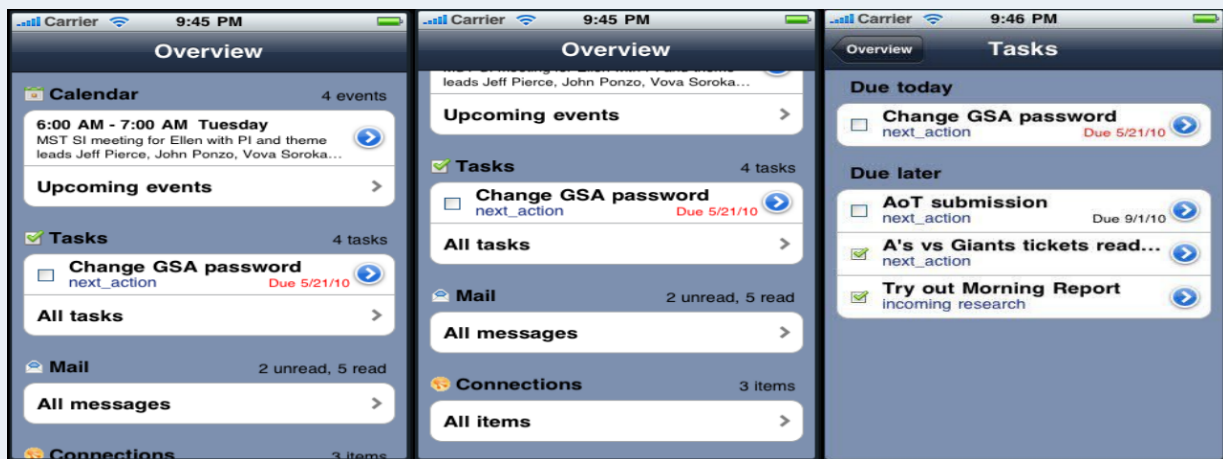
Carrier 9:45 PM

Overview

Calendar 4 events

6:00 AM - 7:00 AM Tuesday
MST SI meeting for Ellen with PI and theme leads Jeff Pierce, John Ponzo, Vova Soroka...

Upcoming events

Tasks 4 tasks

Change GSA password
next_action Due 5/21/10

All tasks

Mail 2 unread, 5 read

All messages

Connections 3 items

Carrier 9:45 PM

Overview

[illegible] leads Jeff Pierce, John Ponzo, Vova Soroka...

Upcoming events

Tasks 4 tasks

Change GSA password
next_action Due 5/21/10

All tasks

Mail 2 unread, 5 read

All messages

Connections 3 items

All items

Carrier 9:46 PM

Overview Tasks

Due today

Change GSA password
next_action Due 5/21/10

Due later

AoT submission
next_action Due 9/1/10

A's vs Giants tickets read...
next_action

Try out Morning Report
incoming research